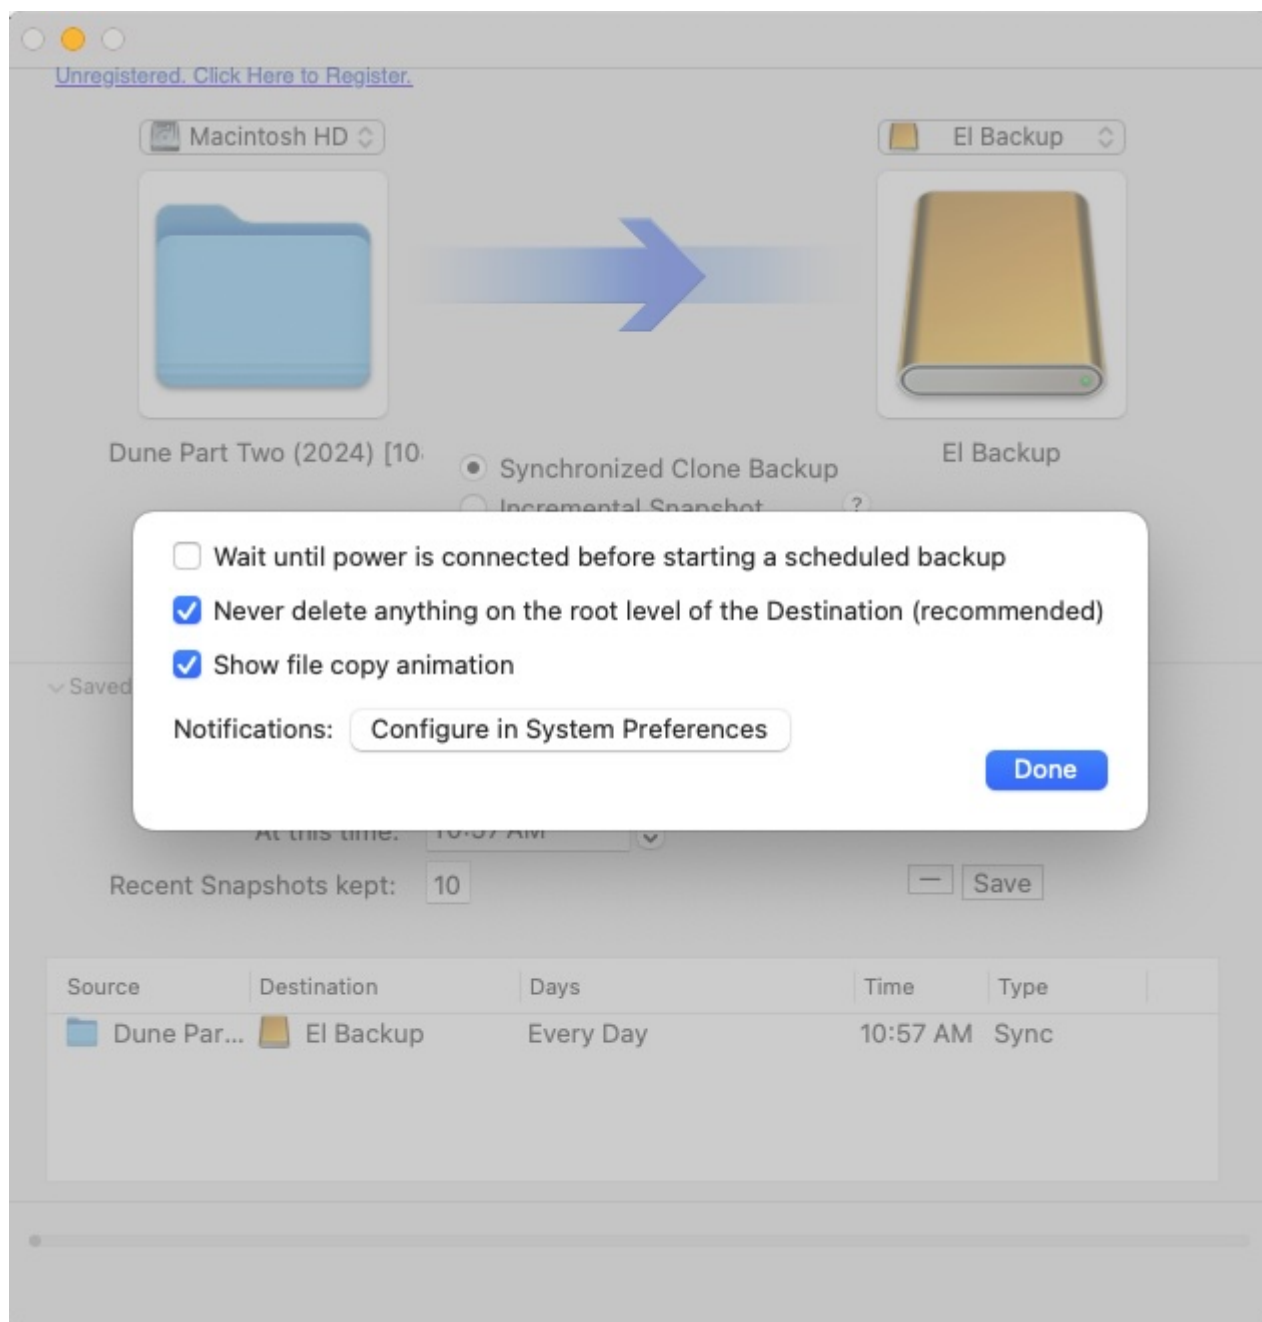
Unregistered. Click Here to Register.

Macintosh HD

El Backup

Dune Part Two (2024) [10

Synchronized Clone Backup

Incremental Snapshot ?

El Backup

Wait until power is connected before starting a scheduled backup

Never delete anything on the root level of the Destination (recommended)

Show file copy animation

Notifications: Configure in System Preferences

Done

Saved

At this time: 10:57 AM

Recent Snapshots kept: 10

— Save

| Source | Destination | Days | Time | Type |
|---|---|---|---|---|
| Dune Par... | El Backup | Every Day | 10:57 AM | Sync |